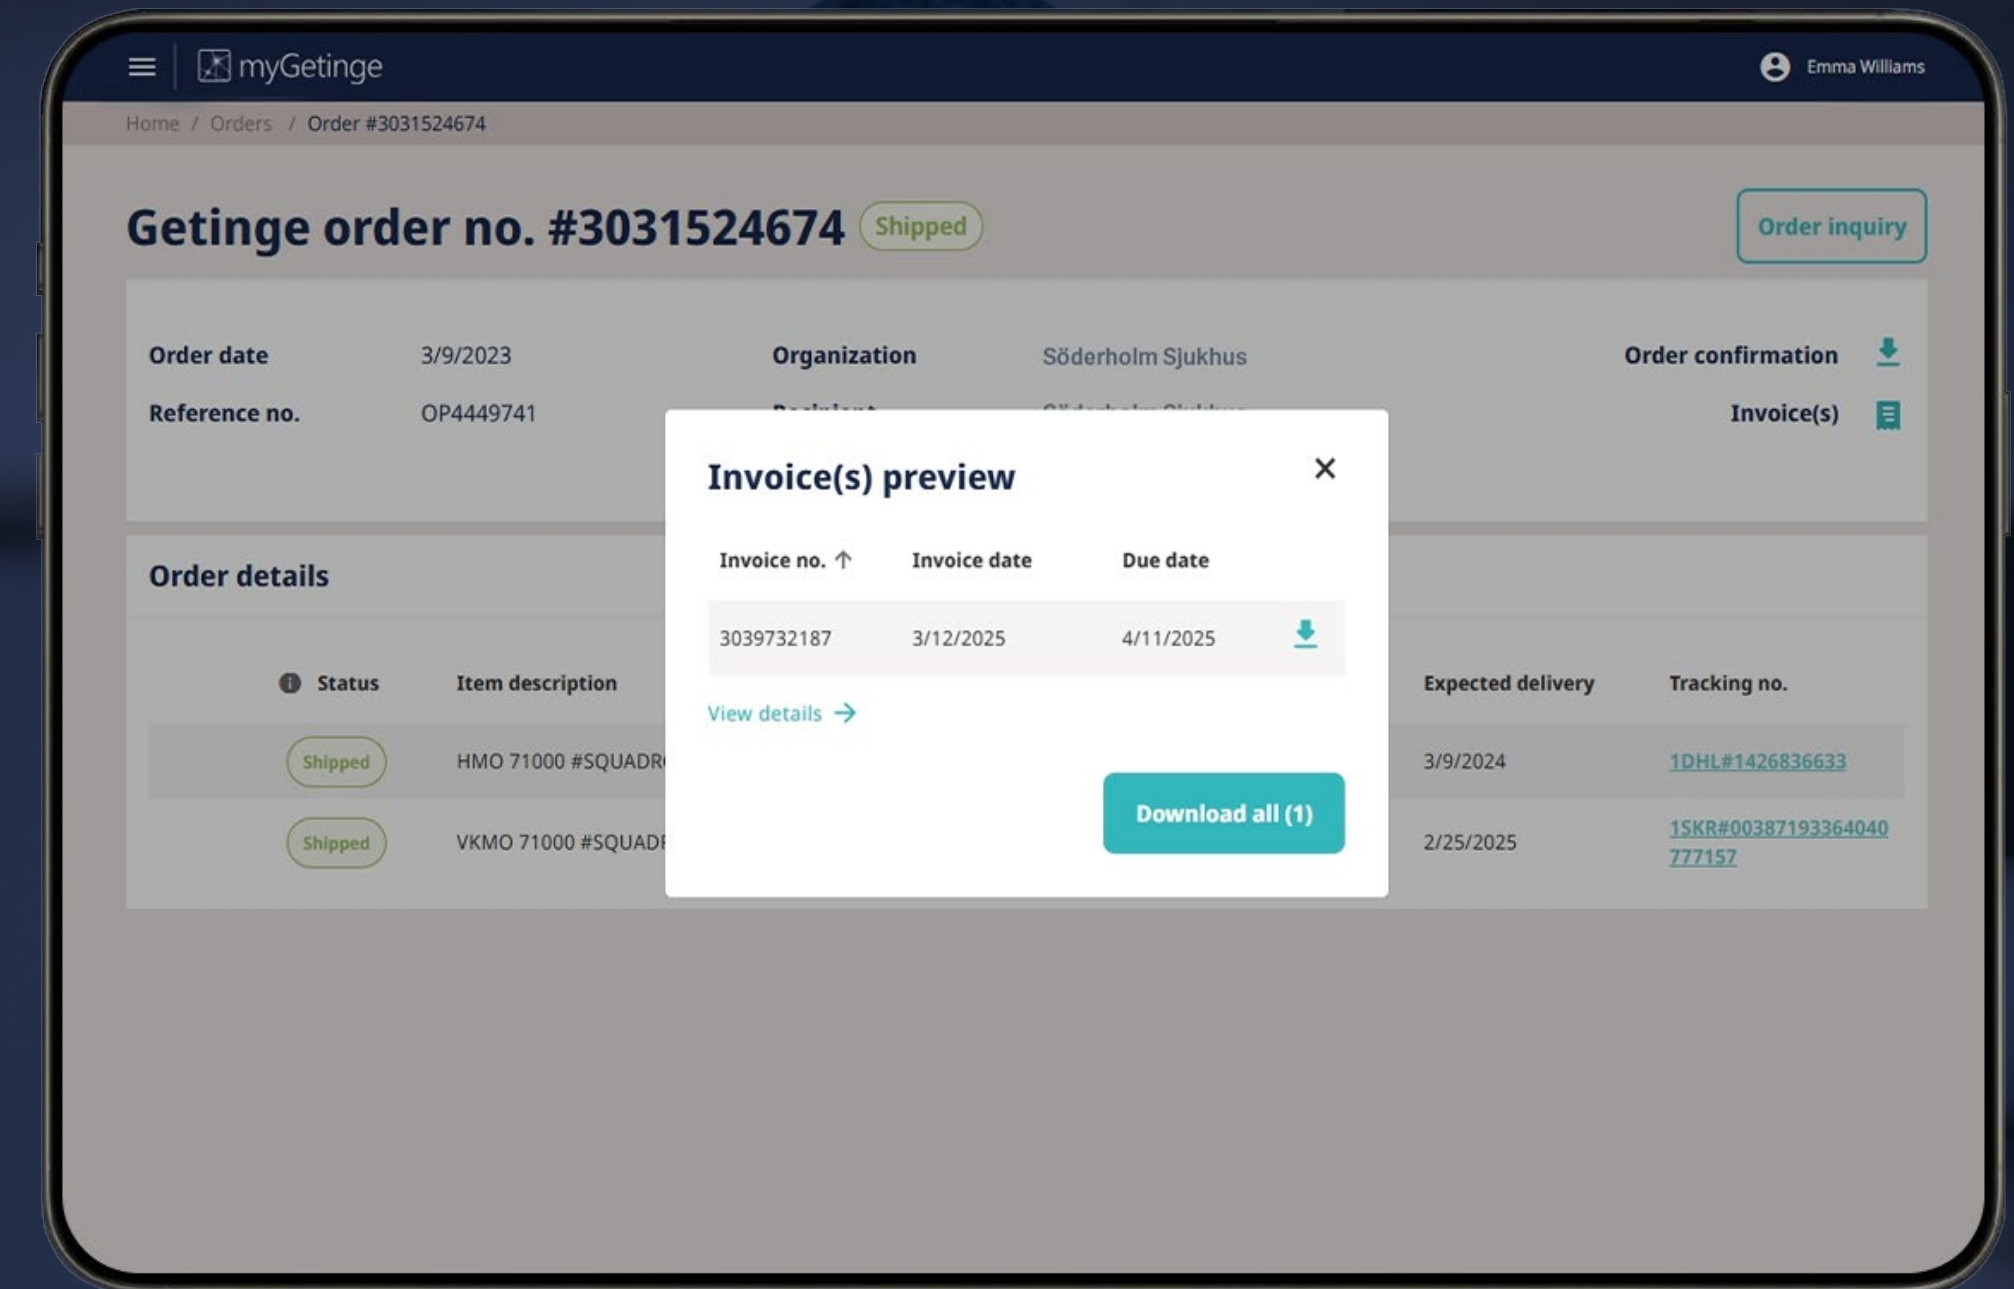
myGetinge

Emma Williams

Home / Orders / Order #3031524674

Getinge order no. #3031524674 Shipped

Order inquiry

Order date 3/9/2023

Reference no. OP4449741

Organization Söderholm Sjukhus

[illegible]

Order confirmation

Invoice(s)

Order details

| Status | Item description | Expected delivery | Tracking no. |
|---|---|---|---|
| Shipped | HMO 71000 #SQUADR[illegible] | 3/9/2024 | 1DHL#1426836633 |
| Shipped | VKMO 71000 #SQUAD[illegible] | 2/25/2025 | 1SKR#00387193364040777157 |

Invoice(s) preview

| Invoice no. ↑ | Invoice date | Due date |
|---|---|---|
| 3039732187 | 3/12/2025 | 4/11/2025 |

View details →

Download all (1)